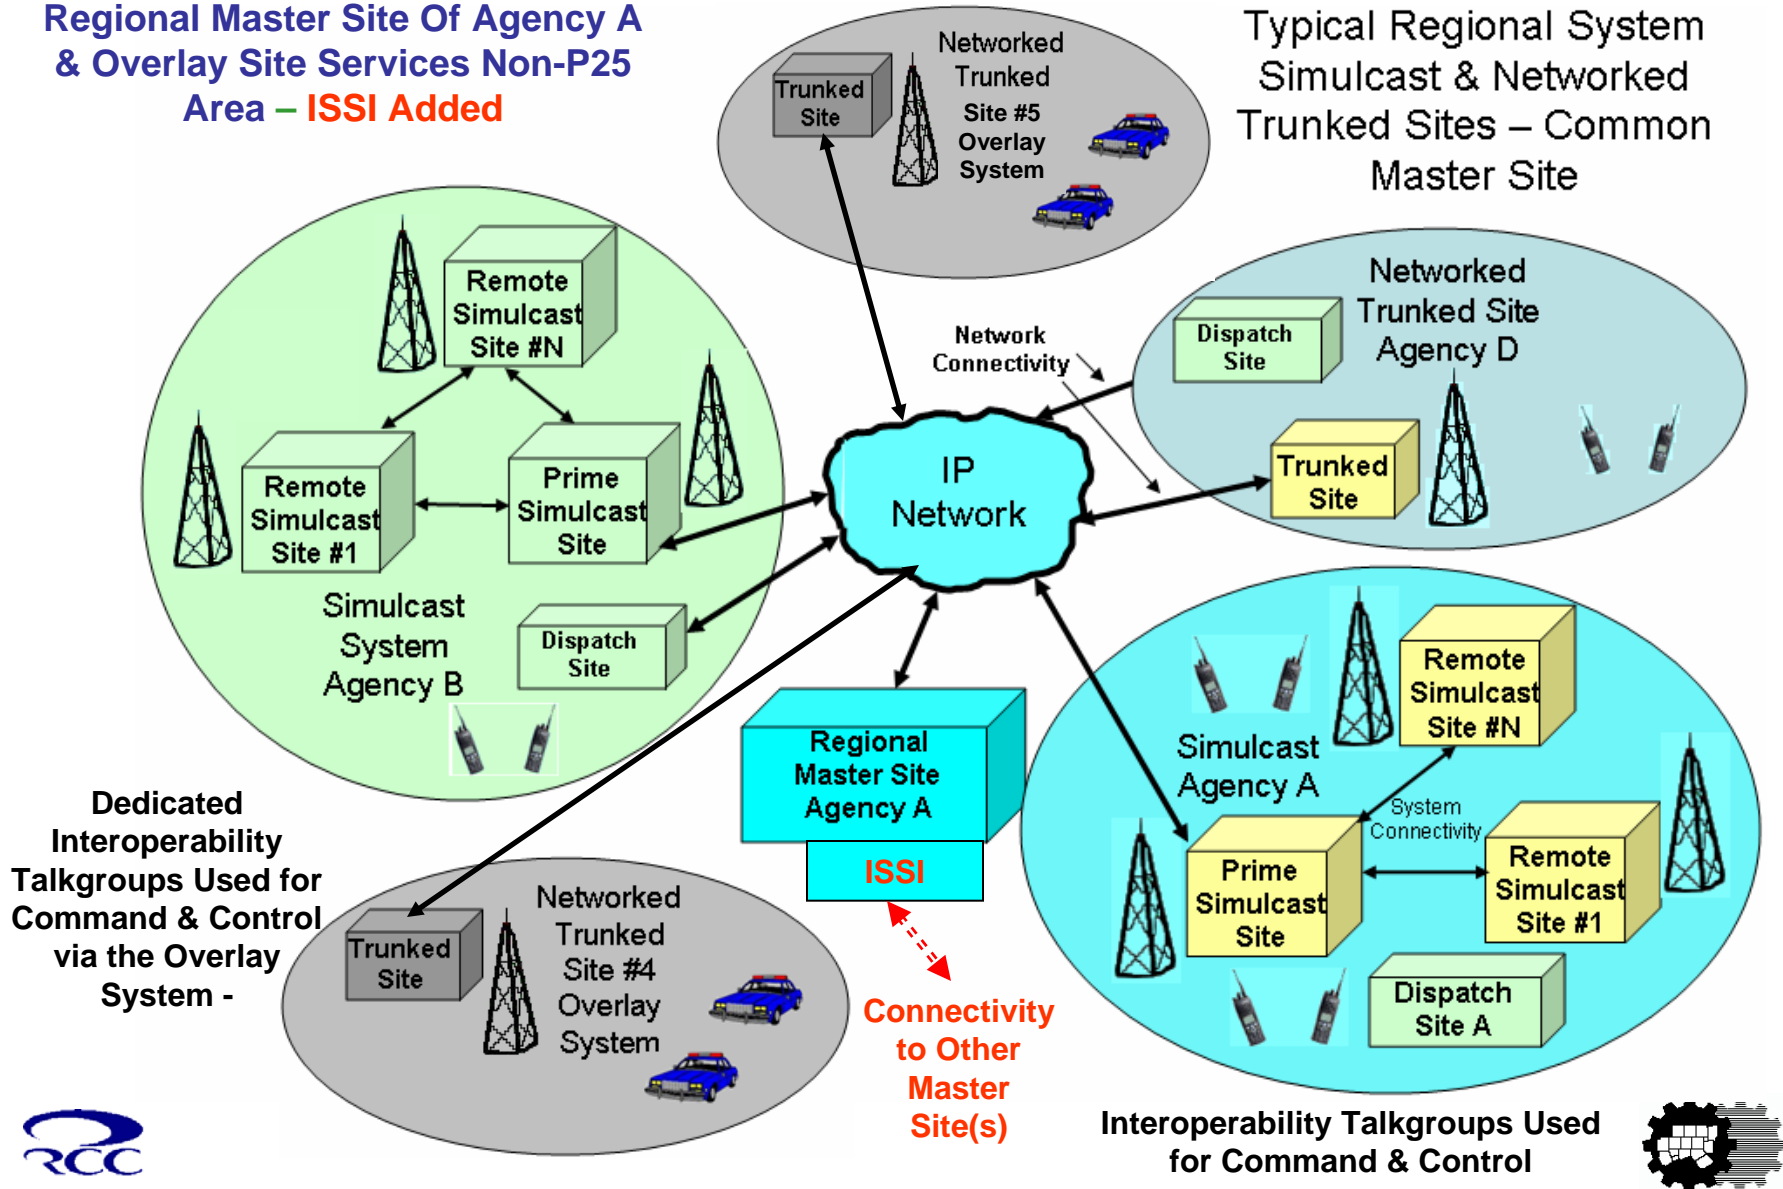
Regional Master Site Of Agency A & Overlay Site Services Non-P25 Area – ISSI Added

Typical Regional System Simulcast & Networked Trunked Sites – Common Master Site

Trunked Site

Networked Trunked Site #5 Overlay System

Remote Simulcast Site #N

Remote Simulcast Site #1

Prime Simulcast Site

Simulcast System Agency B

Dispatch Site

Network Connectivity

IP Network

Dispatch Site

Networked Trunked Site Agency D

Trunked Site

Remote Simulcast Site #N

Simulcast Agency A

System Connectivity

Prime Simulcast Site

Remote Simulcast Site #1

Dispatch Site A

Regional Master Site Agency A

ISSI

Connectivity to Other Master Site(s)

Dedicated Interoperability Talkgroups Used for Command & Control via the Overlay System -

Trunked Site

Networked Trunked Site #4 Overlay System

RCC

Interoperability Talkgroups Used for Command & Control